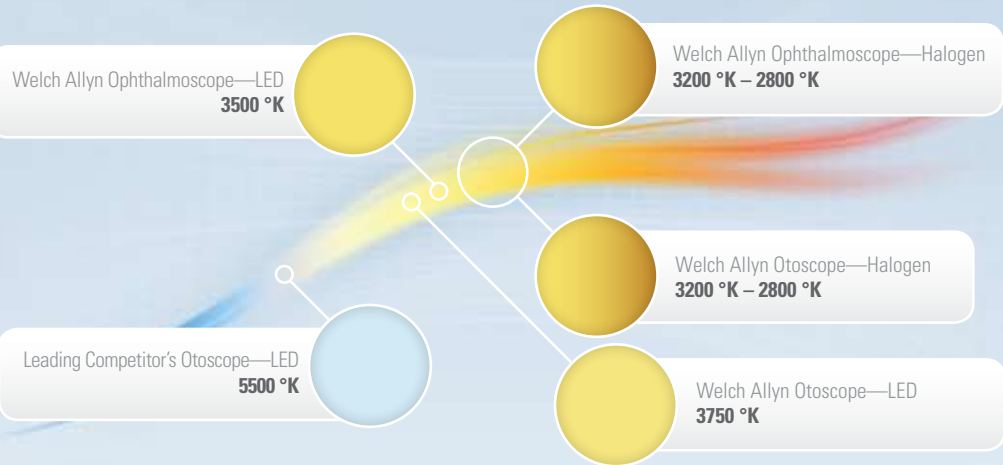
Welch Allyn Ophthalmoscope—LED
3500 °K

Welch Allyn Ophthalmoscope—Halogen
3200 °K – 2800 °K

Welch Allyn Otoscope—Halogen
3200 °K – 2800 °K

Leading Competitor's Otoscope—LED
5500 °K

Welch Allyn Otoscope—LED
3750 °K